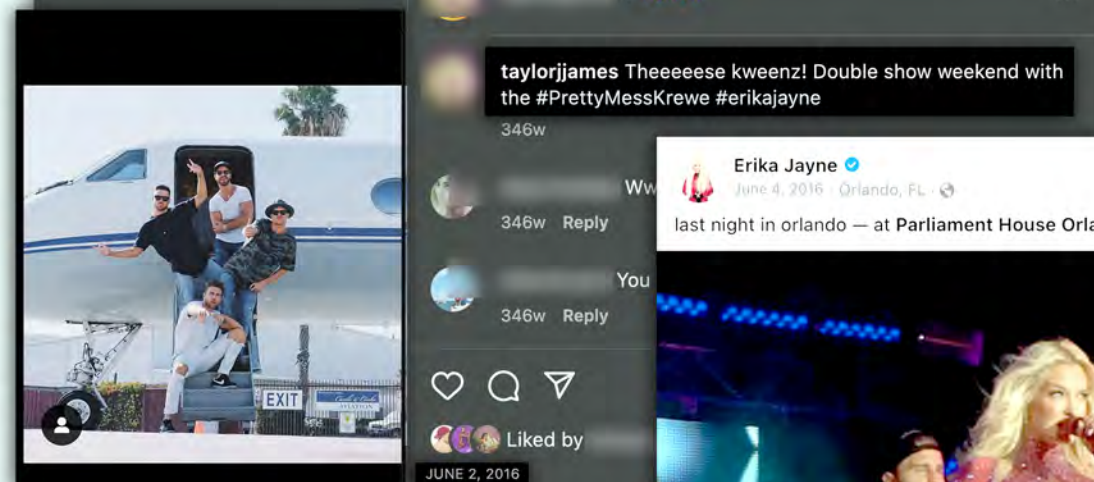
taylorjjames Theeeeese kweenz! Double show weekend with the #PrettyMessKrewe #erikajayne

346w

Ww

346w Reply

You

346w Reply

Liked by

JUNE 2, 2016

EXIT

Erika Jayne

June 4, 2016 · Orlando, FL ·

last night in orlando — at Parliament House Orla